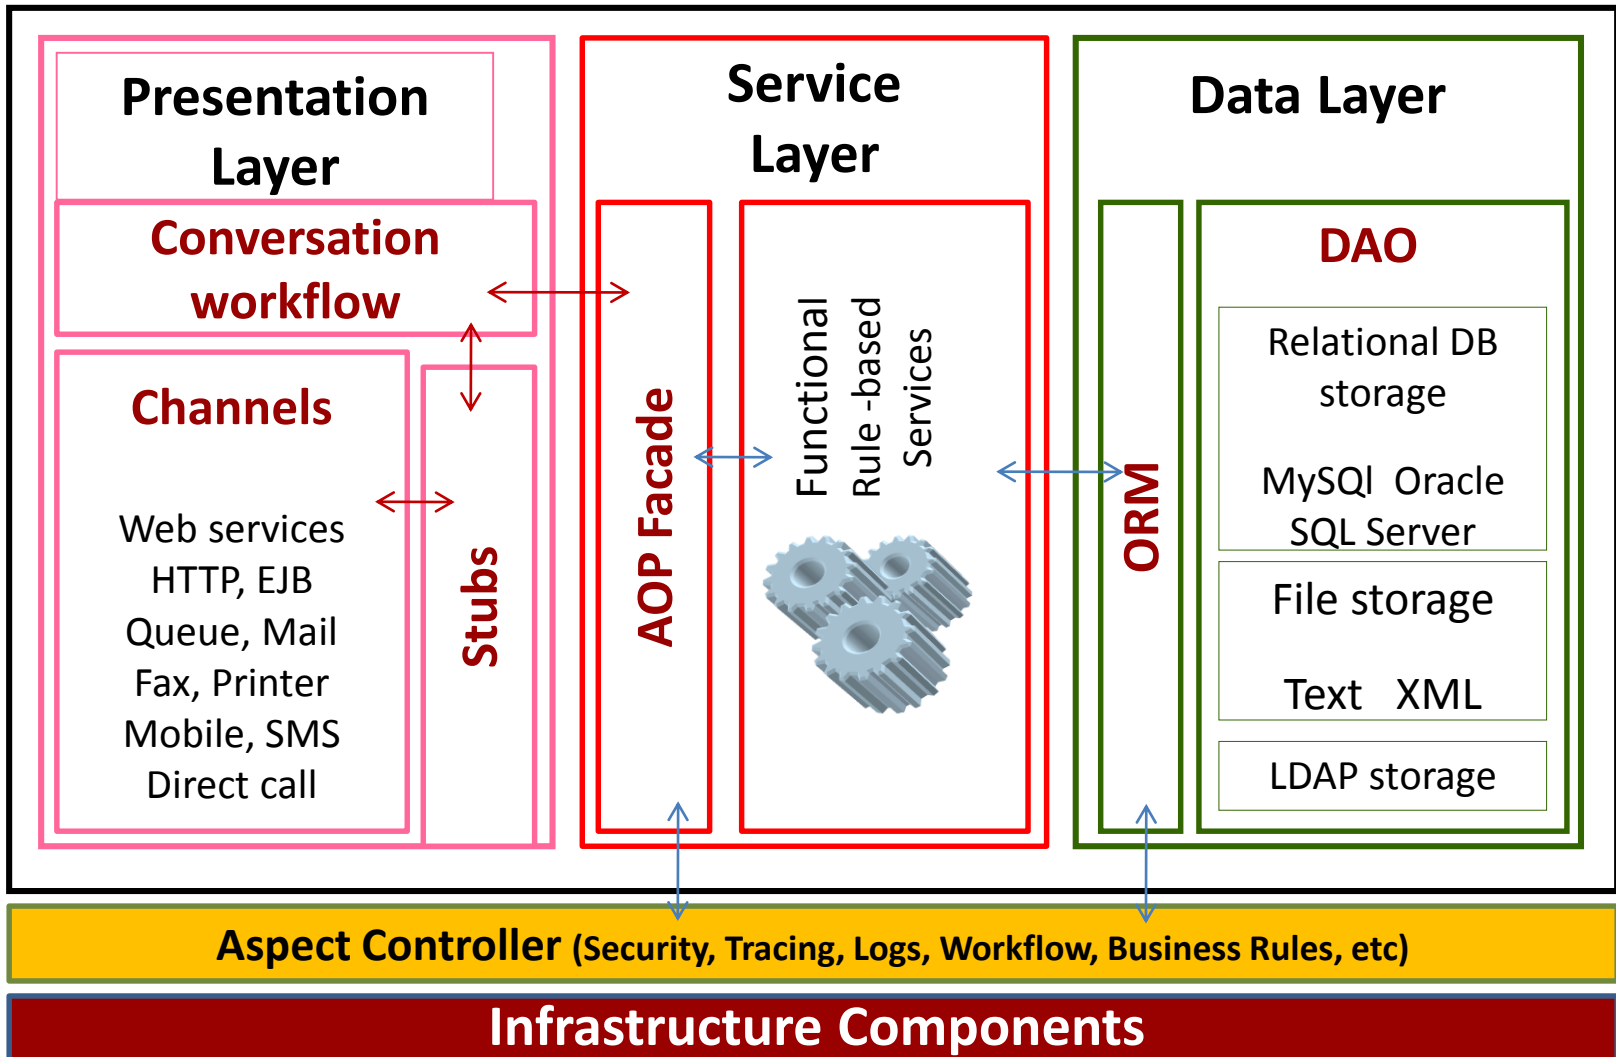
Presentation Layer

Conversation workflow

Channels

Web services
HTTP, EJB
Queue, Mail
Fax, Printer
Mobile, SMS
Direct call

Stubs

Service Layer

AOP Facade

Functional
Rule -based
Services

Data Layer

ORM

DAO

Relational DB storage

MySQl Oracle
SQL Server

File storage

Text XML

LDAP storage

Aspect Controller (Security, Tracing, Logs, Workflow, Business Rules, etc)

Infrastructure Components